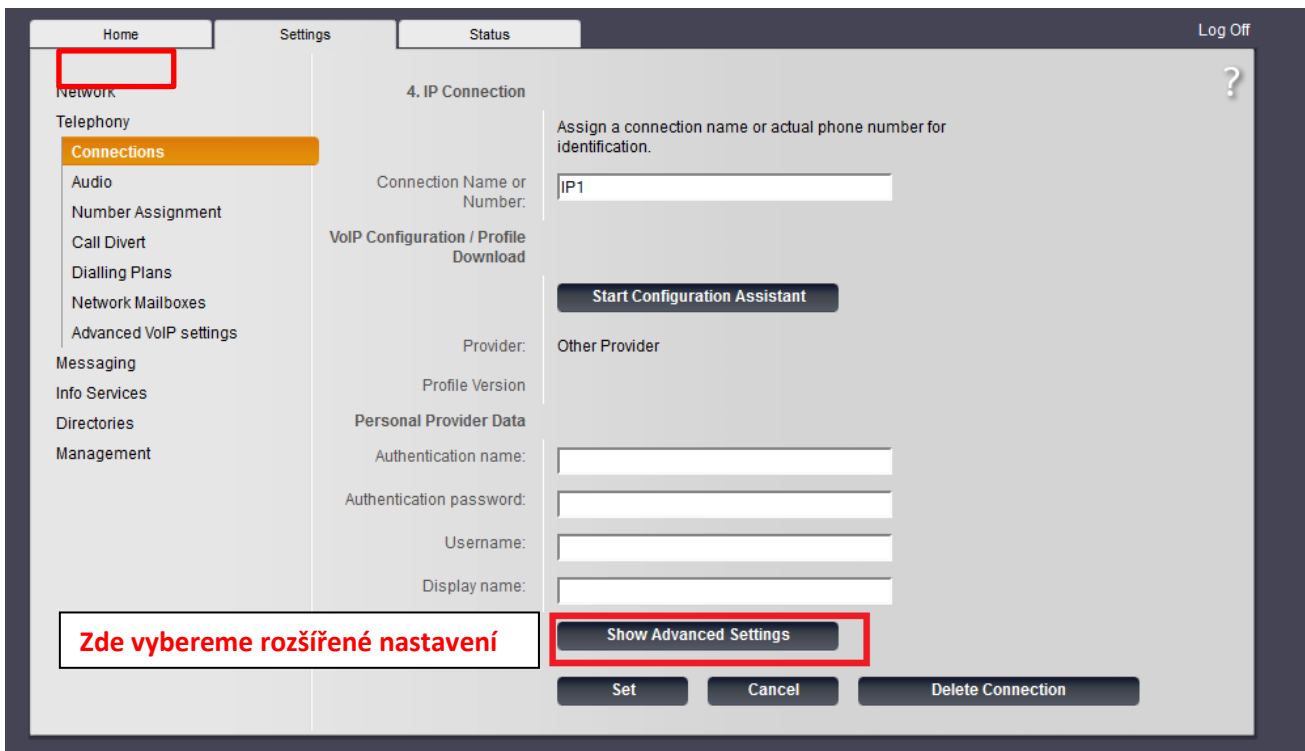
Home
Settings
Status
Log Off

Network
Telephony
Connections
Audio
Number Assignment
Call Divert
Dialling Plans
Network Mailboxes
Advanced VoIP settings
Messaging
Info Services
Directories
Management

?

4. IP Connection

Assign a connection name or actual phone number for identification.

Connection Name or Number: IP1

VoIP Configuration / Profile Download

Start Configuration Assistant

Provider: Other Provider

Profile Version

Personal Provider Data

Authentication name:

Authentication password:

Username:

Display name:

Zde vybereme rozšířené nastavení

Show Advanced Settings

Set
Cancel
Delete Connection